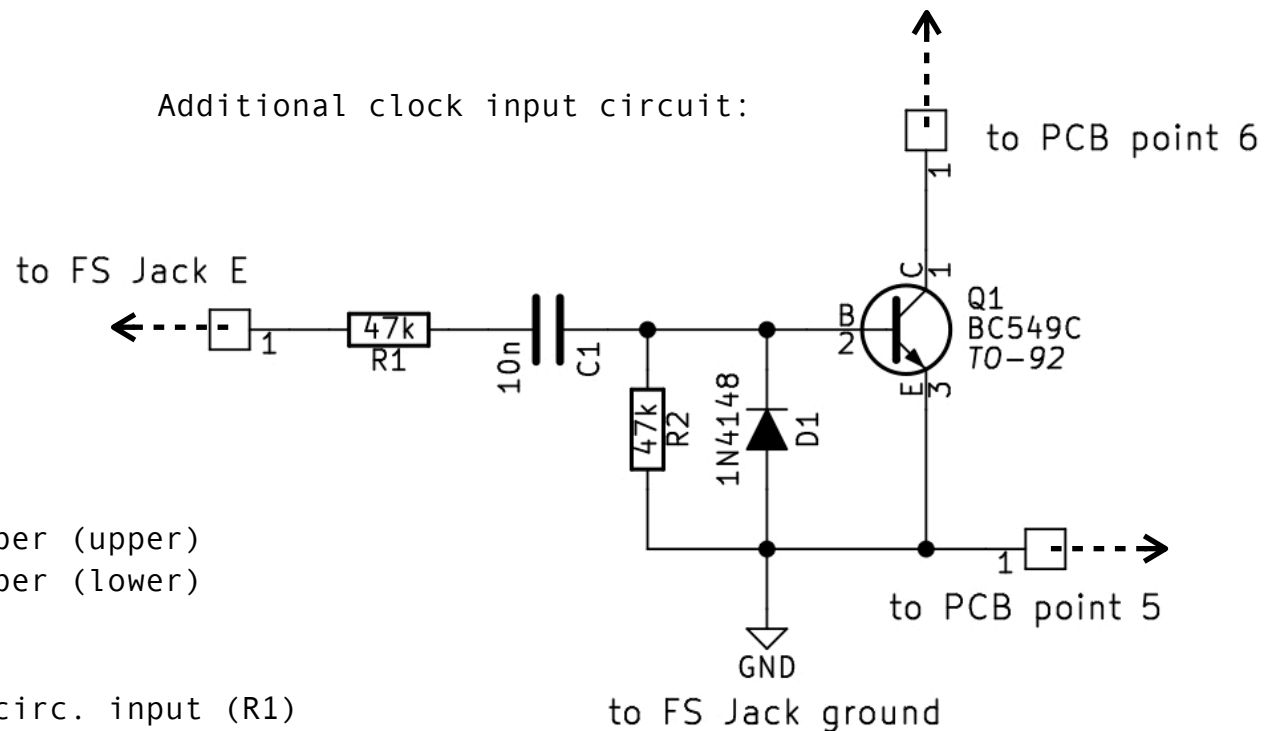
Additional clock input circuit:

to PCB point 6

1

C
1

to FS Jack E

1

47k
R1

10n
C1

B
2

Q1
BC549C
TO−92

E
3

47k
R2

1N4148
D1

per (upper)
per (lower)

1

to PCB point 5

GND

circ. input (R1)

to FS Jack ground